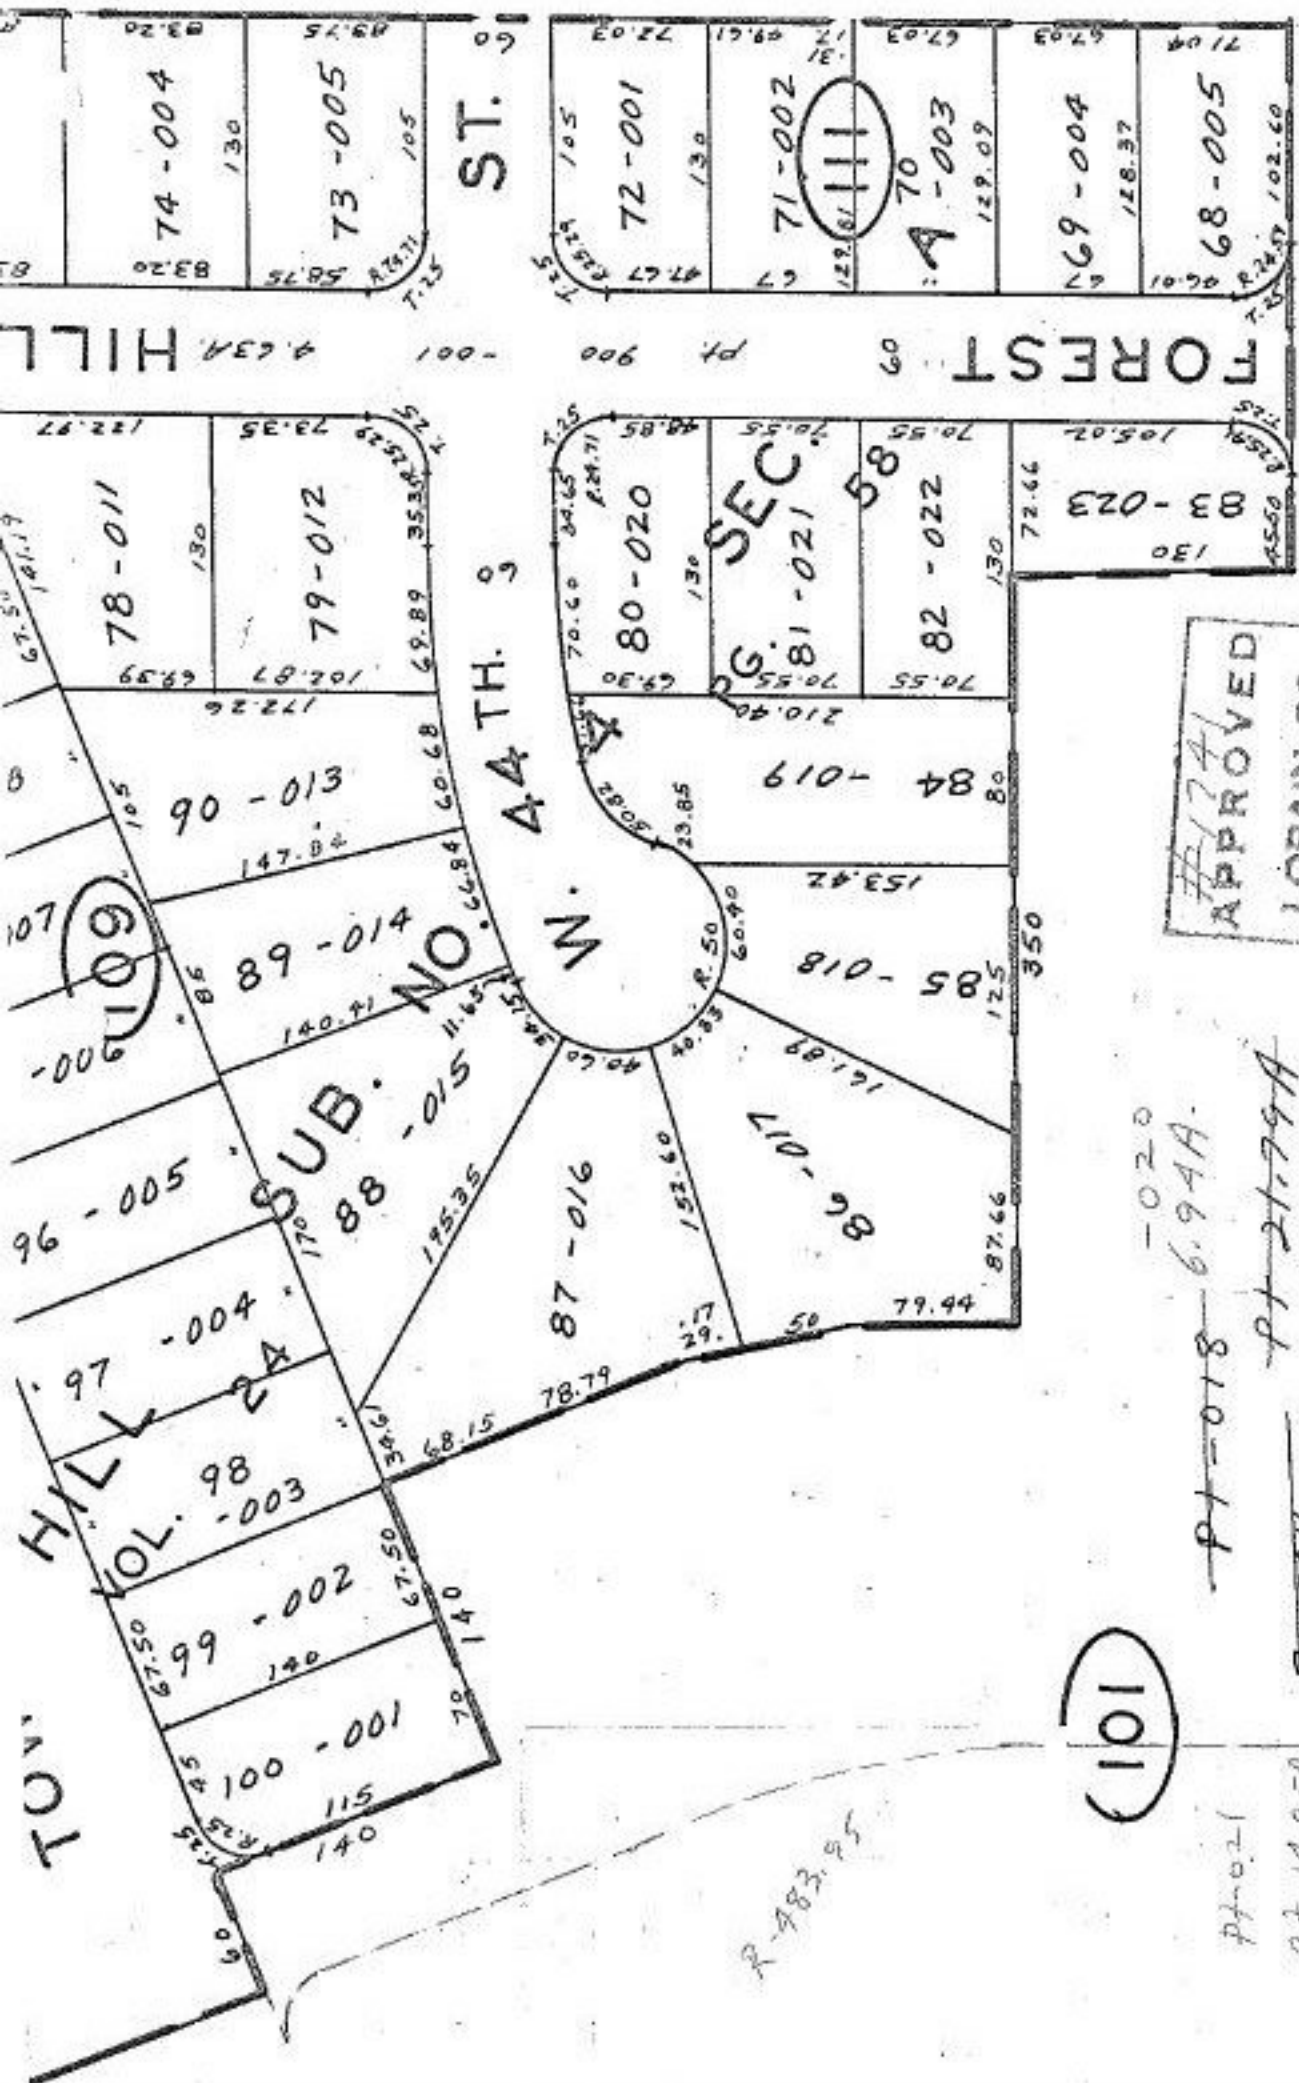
74-004
73-005
ST.
72-001
71-002
111
70 -003
A
69-004
68-005
HILL
FOREST
100-
900
PT.
60
78-011
79-012
80-020
SEC.
81-021
58
82-022
83-023
W. 44 TH.
60
PG.
4
90-013
84-019
109
89-014
85-018
SUB. NO.
-006
96-005
88-015
87-016
86-017
97-004
2A
HILL
VOL. 98 -003
99-002
100-001
TO
101
#1741 APPROVED
Pt-018 -020 6.94A.
Pt-21.79A
Pt-021
R-983.95
83.20
83.75
130
105
83.20
58.75
R.24.71
T.25
72.03
105
130
47.47
49.61
67
129.81
67.03
129.09
67
67.03
128.37
71.04
102.60
10.90
R.24.57
T.25
122.27
73.35
R.25
130
67.50
141.19
69.89
102.87
69.59
172.26
60.68
48.85
R.24.71
34.65
70.60
130
69.30
70.55
70.55
210.40
70.55
105.02
72.66
130
130
45.50
80
23.85
153.42
147.04
66.84
105
86
140.41
11.63
R.50
60.40
125
350
40.83
40.00
161.89
195.35
152.60
170
17.29
50
87.66
79.44
78.79
68.15
34.61
67.50
140
67.50
140
70
45
R.25
115
140
60